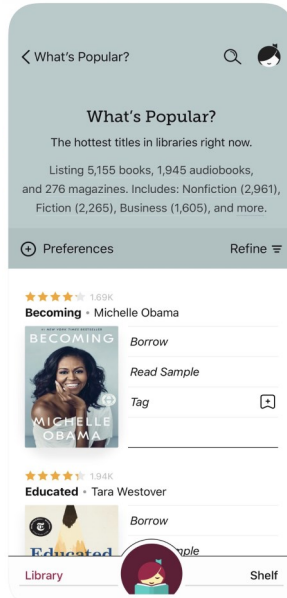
< What's Popular?

What's Popular?

The hottest titles in libraries right now.

Listing 5,155 books, 1,945 audiobooks, and 276 magazines. Includes: Nonfiction (2,961), Fiction (2,265), Business (1,605), and more.

Preferences

Refine

1.69K

Becoming • Michelle Obama

#1 NEW YORK TIMES BESTSELLER

BECOMING

MICHELLE OBAMA

Borrow

Read Sample

Tag

1.94K

Educated • Tara Westover

Educated

Borrow

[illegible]ple

Library

Shelf